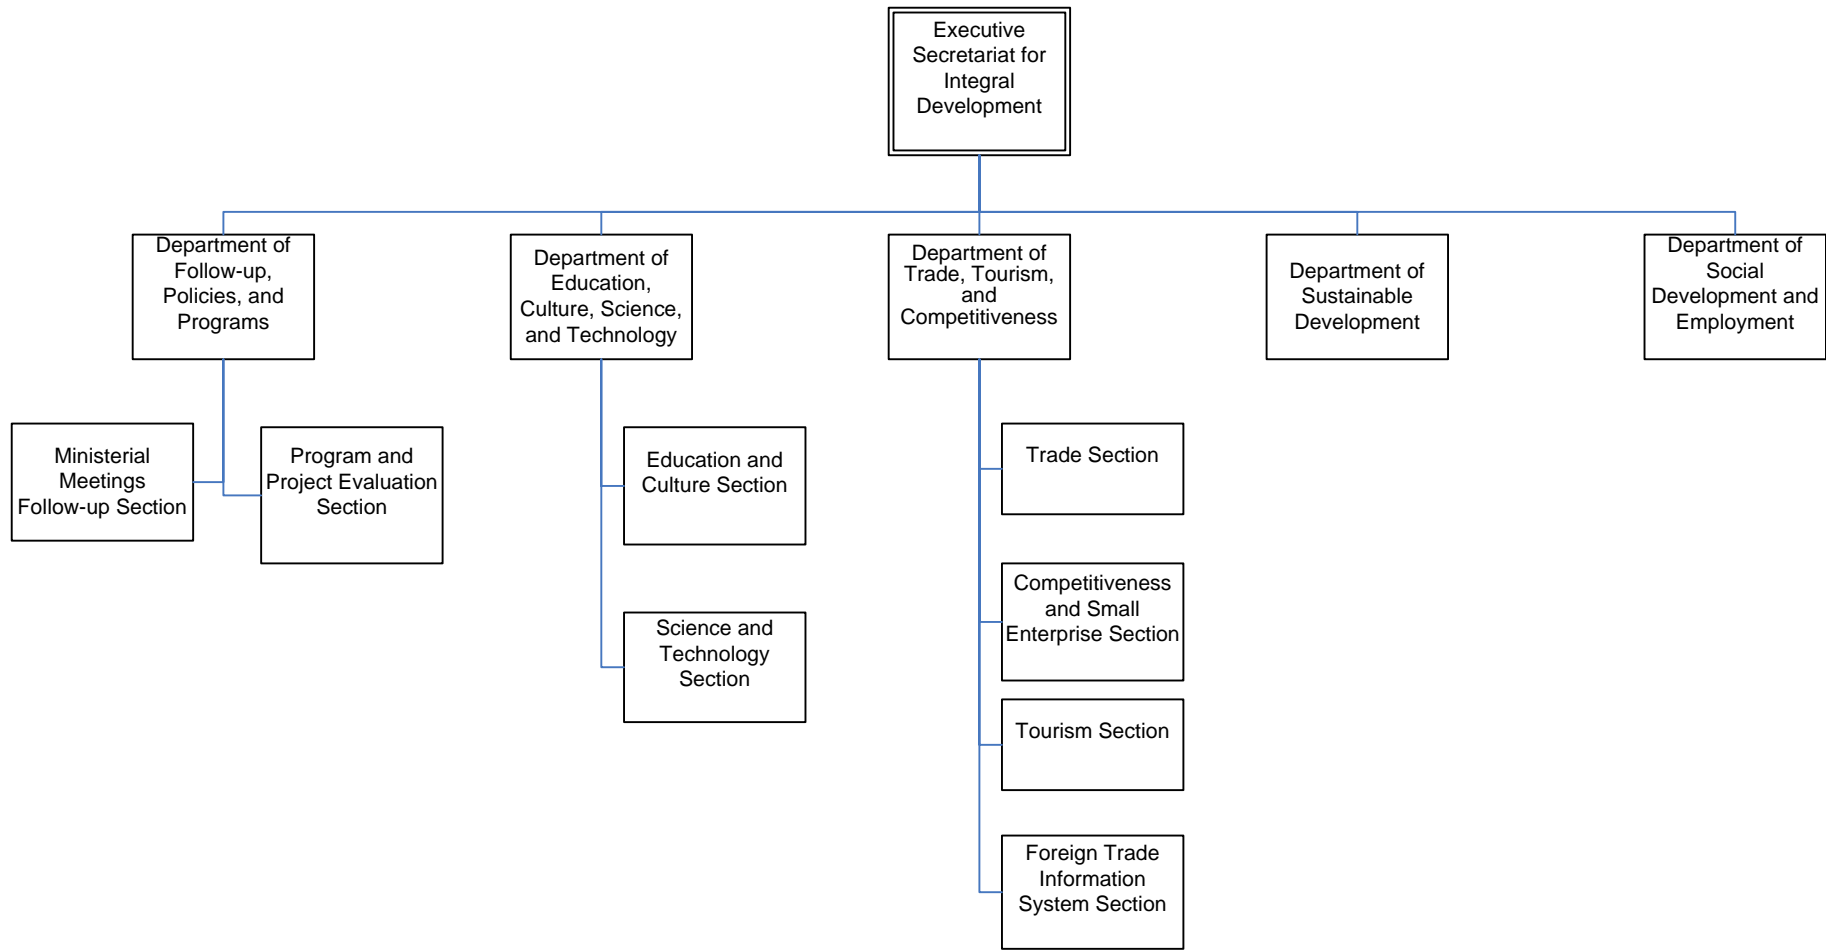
Executive Secretariat for Integral Development

Department of Follow-up, Policies, and Programs

Department of Education, Culture, Science, and Technology

Department of Trade, Tourism, and Competitiveness

Department of Sustainable Development

Department of Social Development and Employment

Ministerial Meetings Follow-up Section

Program and Project Evaluation Section

Education and Culture Section

Science and Technology Section

Trade Section

Competitiveness and Small Enterprise Section

Tourism Section

Foreign Trade Information System Section